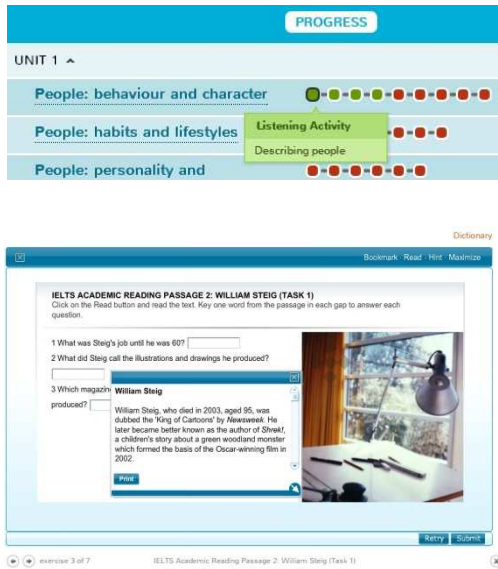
PROGRESS

UNIT 1 ^

People: behaviour and character

People: habits and lifestyles

People: personality and

Listening Activity

Describing people

Dictionary

Bookmark · Read · Hint · Maximize

IELTS ACADEMIC READING PASSAGE 2: WILLIAM STEIG (TASK 1)

Click on the Read button and read the text. Key one word from the passage in each gap to answer each question.

1 What was Steig's job until he was 60?

2 What did Steig call the illustrations and drawings he produced?

3 Which magazin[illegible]

produced?

William Steig

William Steig, who died in 2003, aged 95, was dubbed the 'King of Cartoons' by *Newsweek*. He later became better known as the author of *Shrek!*, a children's story about a green woodland monster which formed the basis of the Oscar-winning film in 2002.

Print

Retry Submit

exercise 3 of 7

IELTS Academic Reading Passage 2: William Steig (Task 1)